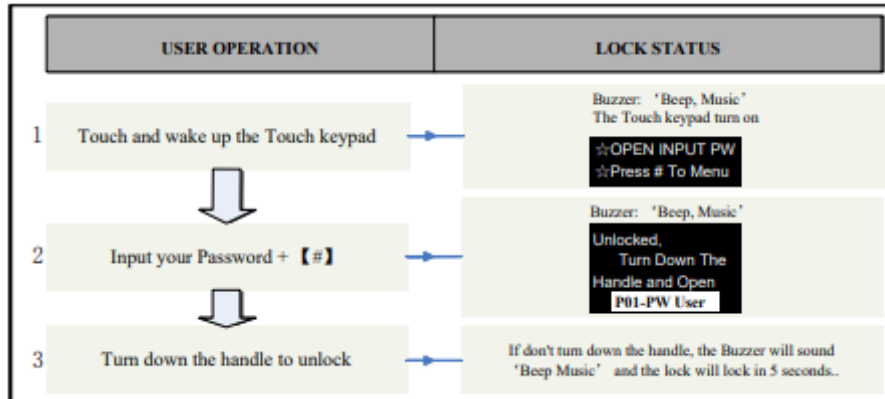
| USER OPERATION | LOCK STATUS |
|---|---|
| 1 Touch and wake up the Touch keypad | Buzzer: 'Beep, Music' The Touch keypad turn on ☆OPEN INPUT PW ☆Press # To Menu |
| 2 Input your Password + 【#】 | Buzzer: 'Beep, Music' Unlocked, Turn Down The Handle and Open P01-PW User |
| 3 Turn down the handle to unlock | If don't turn down the handle, the Buzzer will sound 'Beep Music' and the lock will lock in 5 seconds.. |